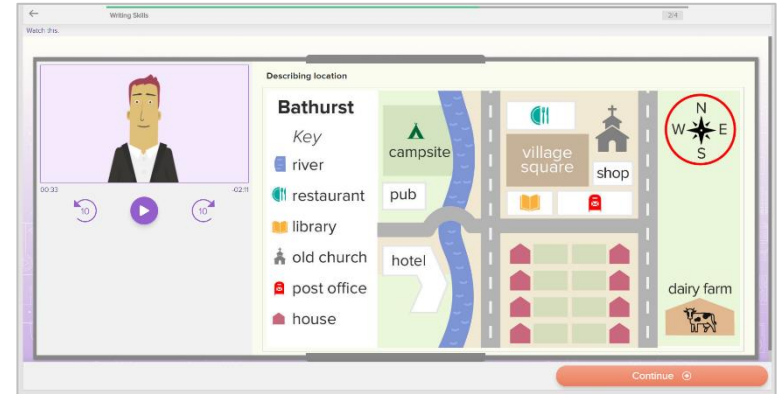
Writing Skills

2/4

Watch this.

00:33

-02:11

10

10

Describing location

Bathurst

Key

river

restaurant

library

old church

post office

house

campsite

pub

hotel

village square

shop

N

W

E

S

dairy farm

Continue